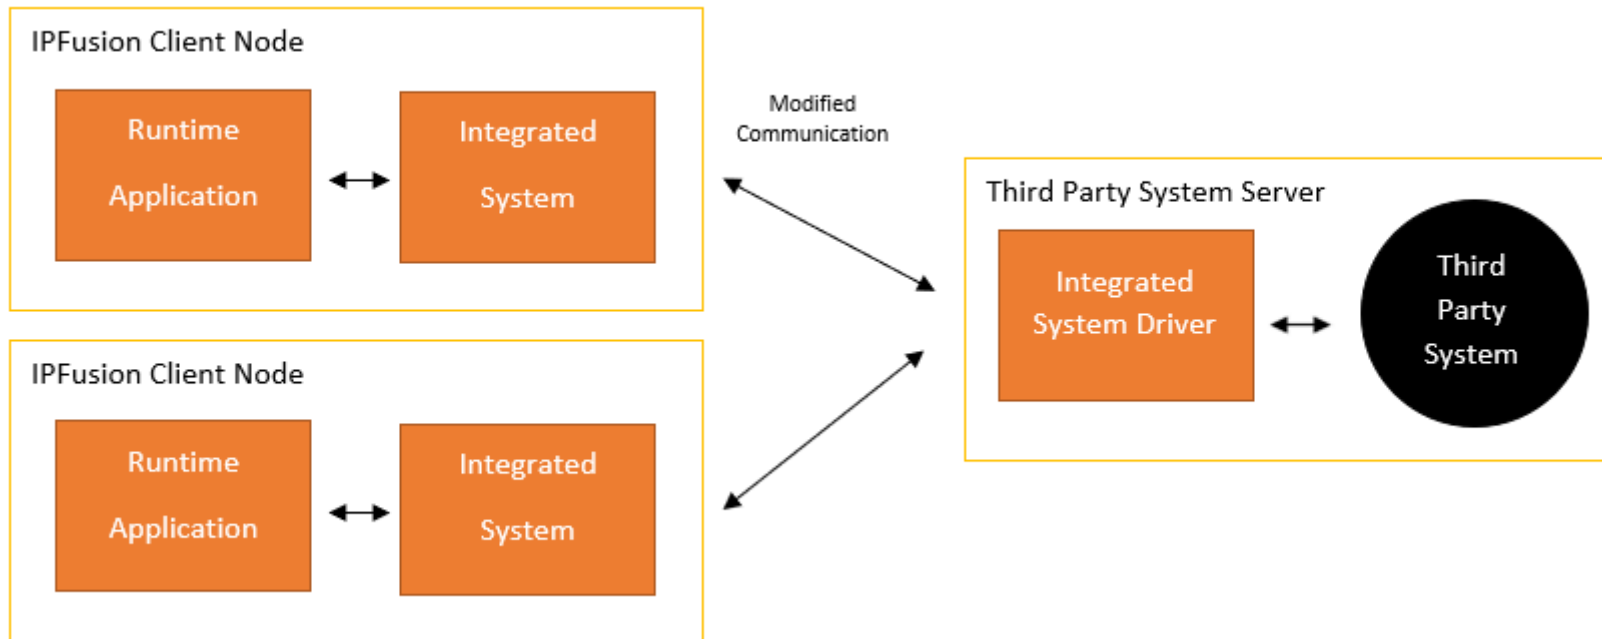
IPFusion Client Node

Runtime Application

Integrated System

IPFusion Client Node

Runtime Application

Integrated System

Modified Communication

Third Party System Server

Integrated System Driver

Third Party System